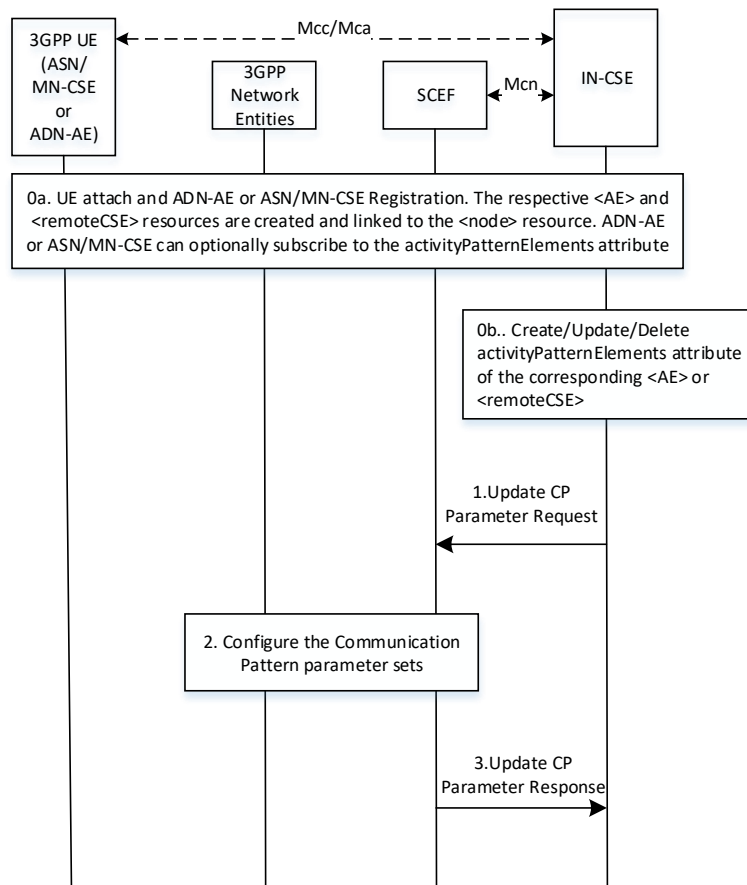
Mcc/Mca

3GPP UE (ASN/ MN-CSE or ADN-AE)

3GPP Network Entities

SCEF

Mcn

IN-CSE

0a. UE attach and ADN-AE or ASN/MN-CSE Registration. The respective <AE> and <remoteCSE> resources are created and linked to the <node> resource. ADN-AE or ASN/MN-CSE can optionally subscribe to the activityPatternElements attribute

0b.. Create/Update/Delete activityPatternElements attribute of the corresponding <AE> or <remoteCSE>

1.Update CP Parameter Request

2. Configure the Communication Pattern parameter sets

3.Update CP Parameter Response